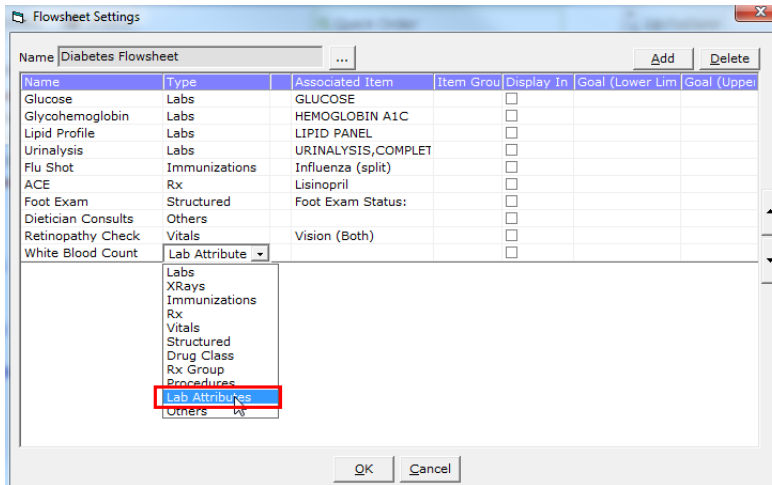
Flowsheet Settings

Name Diabetes Flowsheet ...

Add Delete

| Name | Type | | Associated Item | Item Grou | Display In | Goal (Lower Lim | Goal (Upper |
|---|---|---|---|---|---|---|---|
| Glucose | Labs | | GLUCOSE | | | | |
| Glycohemoglobin | Labs | | HEMOGLOBIN A1C | | | | |
| Lipid Profile | Labs | | LIPID PANEL | | | | |
| Urinalysis | Labs | | URINALYSIS,COMPLET | | | | |
| Flu Shot | Immunizations | | Influenza (split) | | | | |
| ACE | Rx | | Lisinopril | | | | |
| Foot Exam | Structured | | Foot Exam Status: | | | | |
| Dietician Consults | Others | | | | | | |
| Retinopathy Check | Vitals | | Vision (Both) | | | | |
| White Blood Count | Lab Attribute | | | | | | |

Labs
XRays
Immunizations
Rx
Vitals
Structured
Drug Class
Rx Group
Procedures
Lab Attributes
Others

OK Cancel